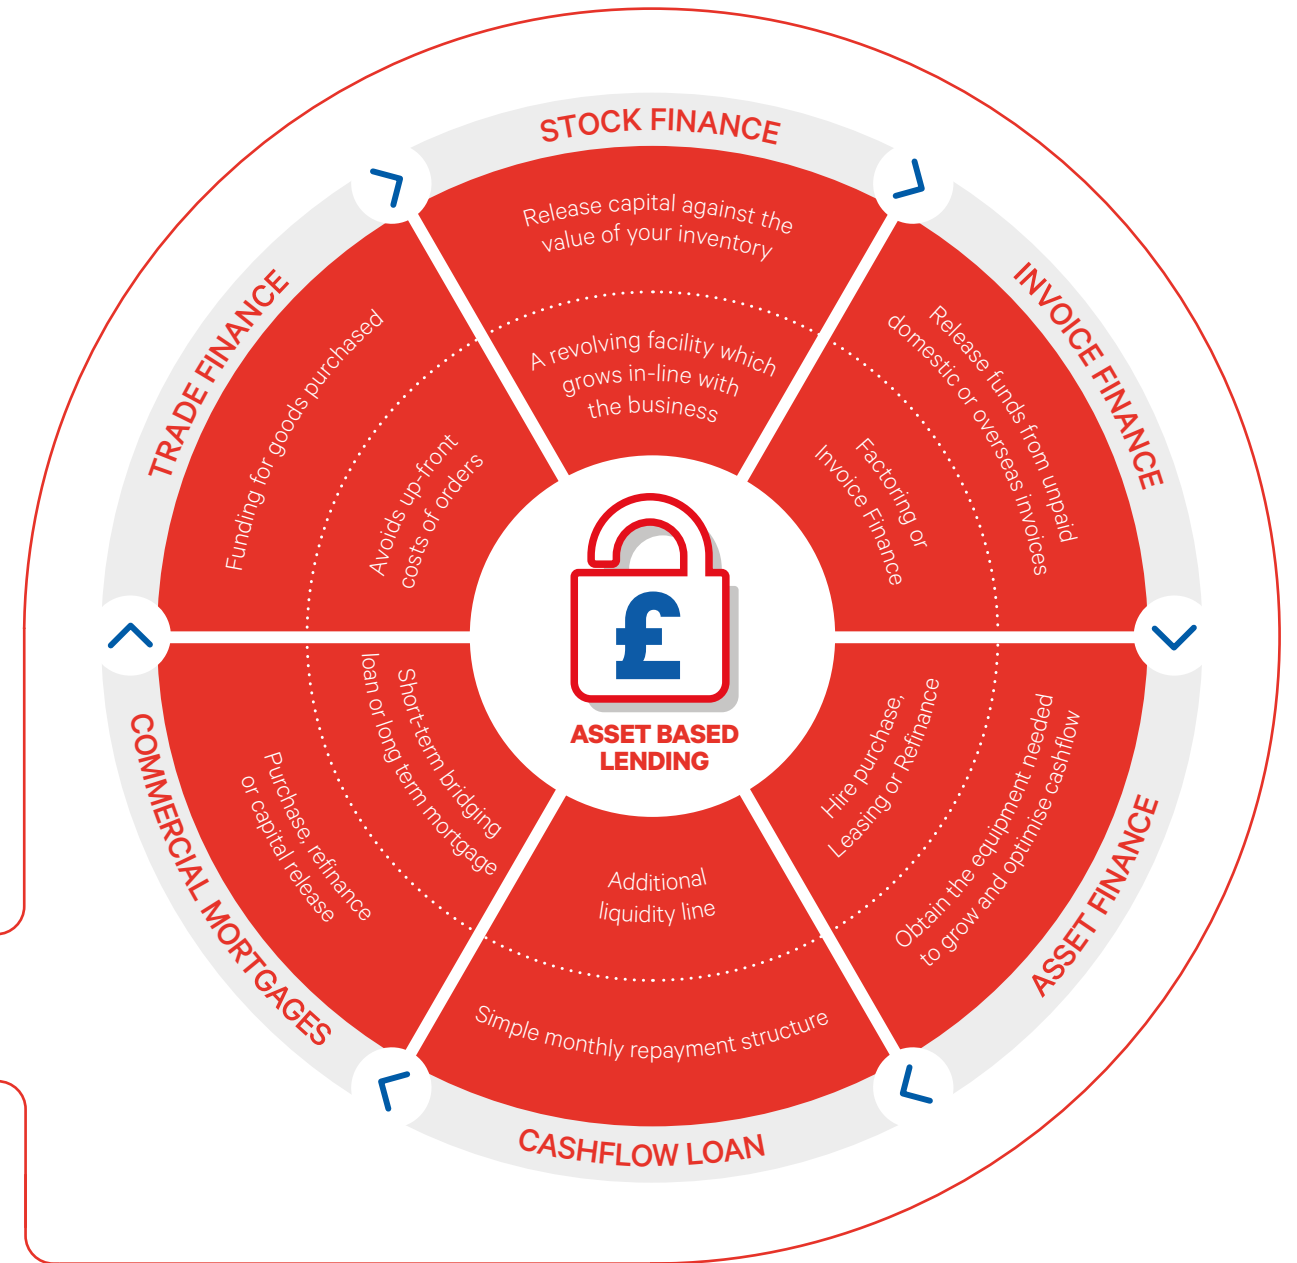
STOCK FINANCE

Release capital against the value of your inventory

A revolving facility which grows in-line with the business

INVOICE FINANCE

Release funds from unpaid domestic or overseas invoices

Factoring or Invoice Finance

ASSET FINANCE

Obtain the equipment needed to grow and optimise cashflow

Hire purchase, Leasing or Refinance

CASHFLOW LOAN

Simple monthly repayment structure

Additional liquidity line

COMMERCIAL MORTGAGES

Purchase, refinance or capital release

Short-term bridging loan or long term mortgage

TRADE FINANCE

Funding for goods purchased

Avoids up-front costs of orders

£

ASSET BASED LENDING